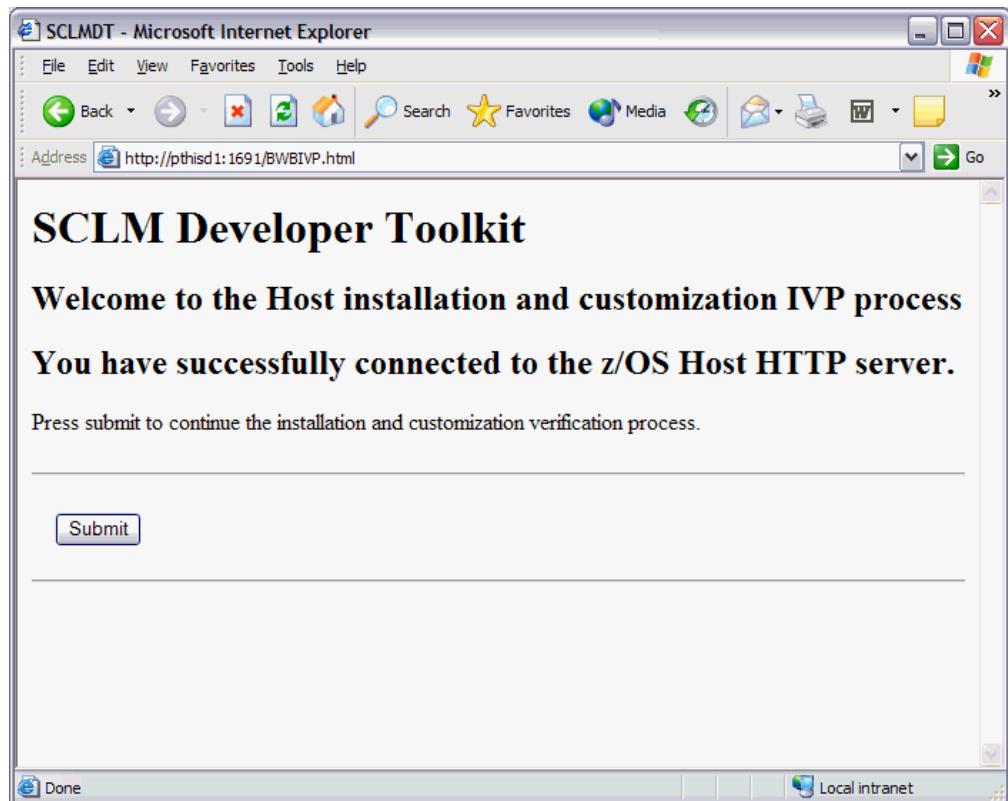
SCLMDT - Microsoft Internet Explorer

File Edit View Favorites Tools Help

Back Search Favorites Media

Address http://pthisd1:1691/BWBIVP.html Go

# SCLM Developer Toolkit

## Welcome to the Host installation and customization IVP process

## You have successfully connected to the z/OS Host HTTP server.

Press submit to continue the installation and customization verification process.

Submit

Done Local intranet